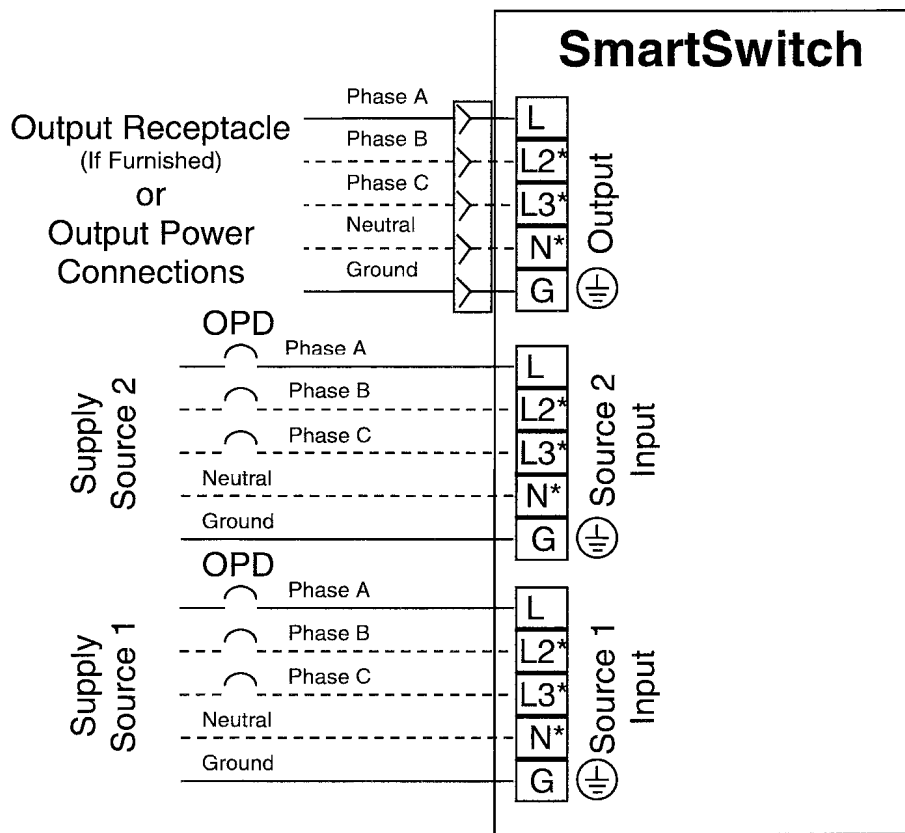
SmartSwitch

Output Receptacle
(If Furnished)
or
Output Power
Connections

Phase A
Phase B
Phase C
Neutral
Ground

L
L2*
L3*
N*
G

Output

OPD
Supply
Source 2

Phase A
Phase B
Phase C
Neutral
Ground

L
L2*
L3*
N*
G

Source 2
Input

OPD
Supply
Source 1

Phase A
Phase B
Phase C
Neutral
Ground

L
L2*
L3*
N*
G

Source 1
Input